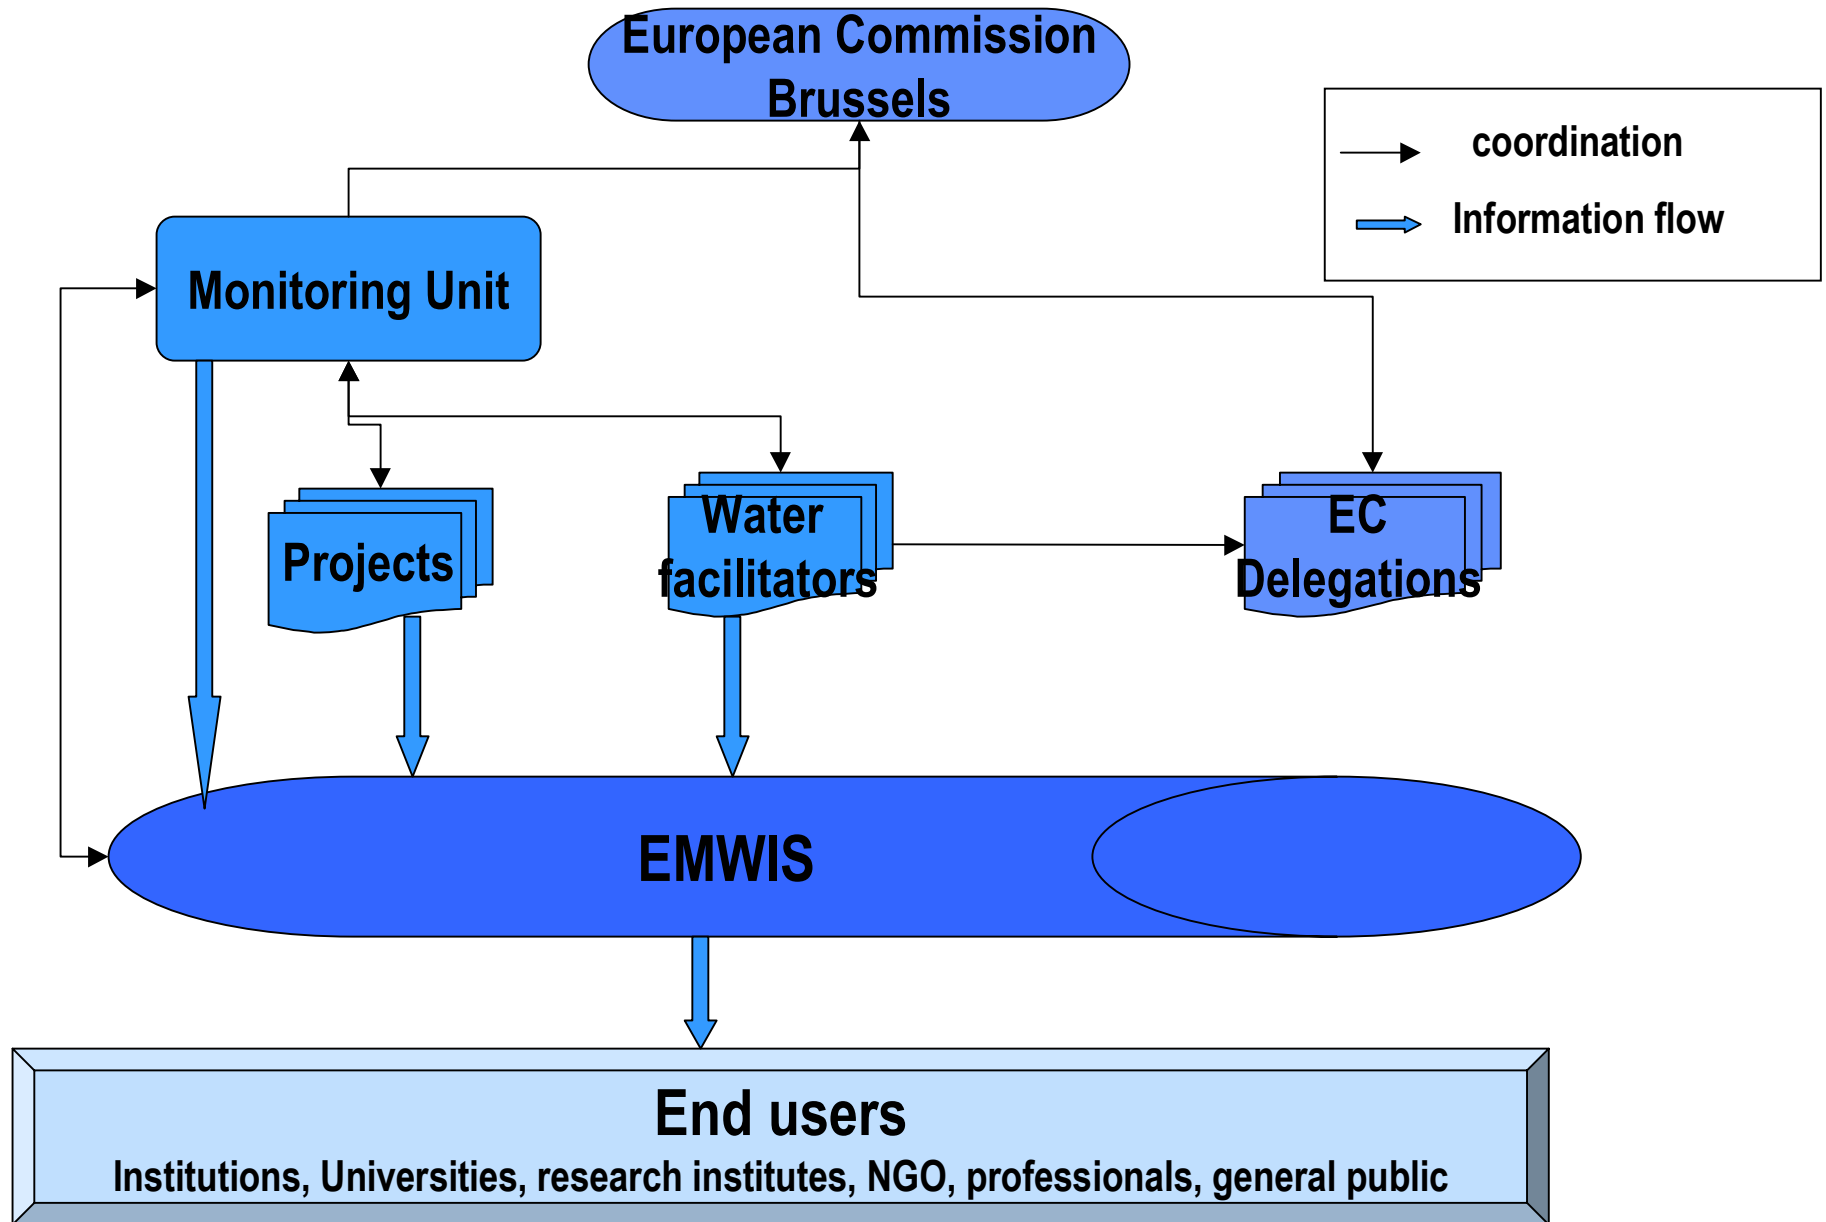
European Commission Brussels

coordination

Information flow

Monitoring Unit

Projects

Water facilitators

EC Delegations

EMWIS

End users

Institutions, Universities, research institutes, NGO, professionals, general public